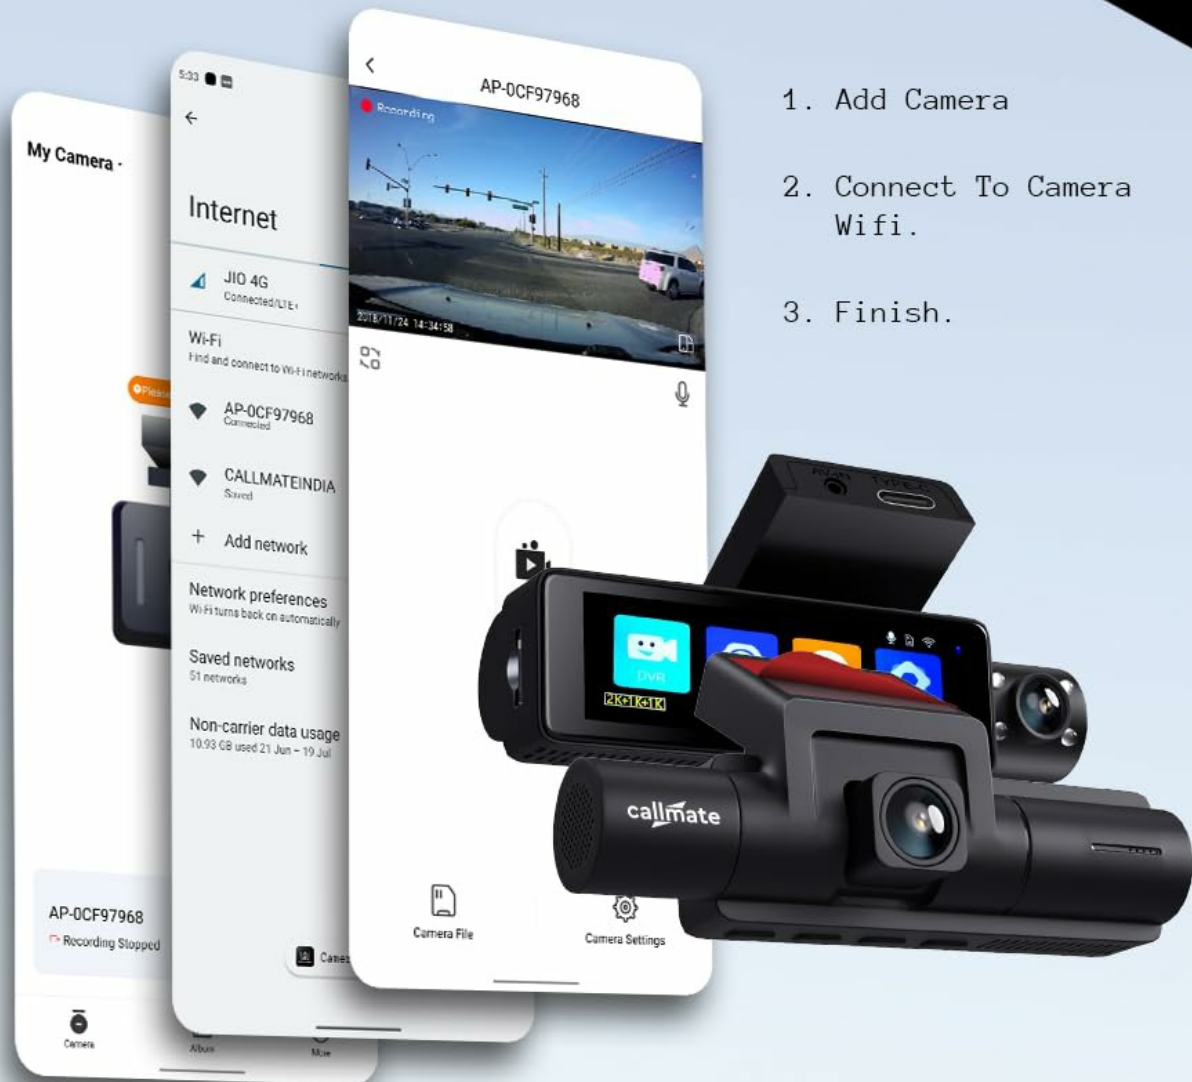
My Camera

Please

AP-0CF97968
Recording Stopped

Camera
Album
More

5:33

Internet

JIO 4G
Connected/LTE+

Wi-Fi
Find and connect to Wi-Fi networks

AP-0CF97968
Connected

CALLMATEINDIA
Saved

+ Add network

Network preferences
Wi-Fi turns back on automatically

Saved networks
51 networks

Non-carrier data usage
10.93 GB used 21 Jun – 19 Jul

Came

AP-0CF97968

Recording

2018/11/24 14:34:58

Camera File
Camera Settings

1. Add Camera

2. Connect To Camera Wifi.

3. Finish.

AV-IN
TYPE-C

DVR
2K+1K+1K

callmate